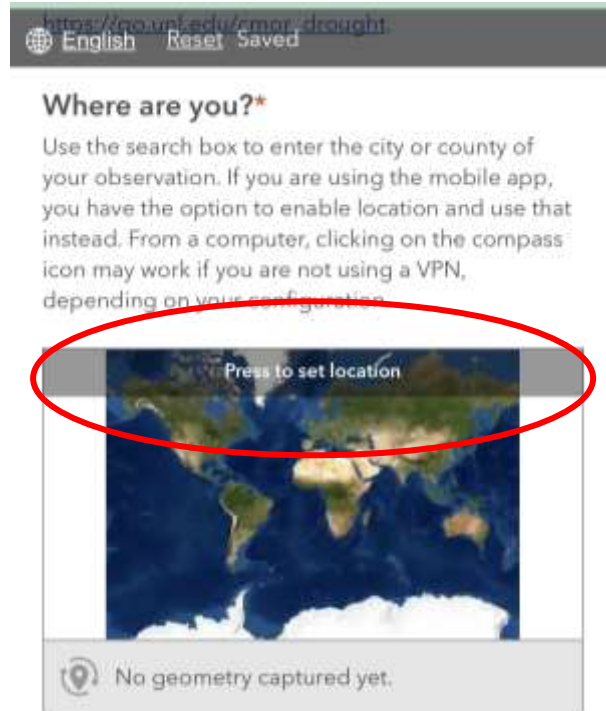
https://go.unl.edu/cmor_drought

English Reset Saved

Where are you?*

Use the search box to enter the city or county of your observation. If you are using the mobile app, you have the option to enable location and use that instead. From a computer, clicking on the compass icon may work if you are not using a VPN, depending on your configuration.

Press to set location

No geometry captured yet.